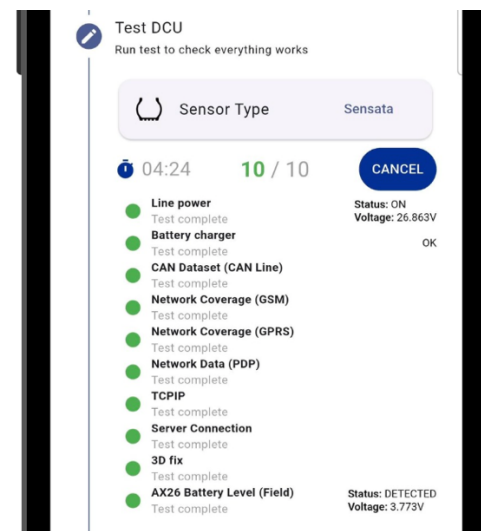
Test DCU
Run test to check everything works

Sensor Type Sensata

04:24 10 / 10 CANCEL

Line power
Test complete
Status: ON
Voltage: 26.863V

Battery charger
Test complete
OK

CAN Dataset (CAN Line)
Test complete

Network Coverage (GSM)
Test complete

Network Coverage (GPRS)
Test complete

Network Data (PDP)
Test complete

TCPIP
Test complete

Server Connection
Test complete

3D fix
Test complete

AX26 Battery Level (Field)
Test complete
Status: DETECTED
Voltage: 3.773V